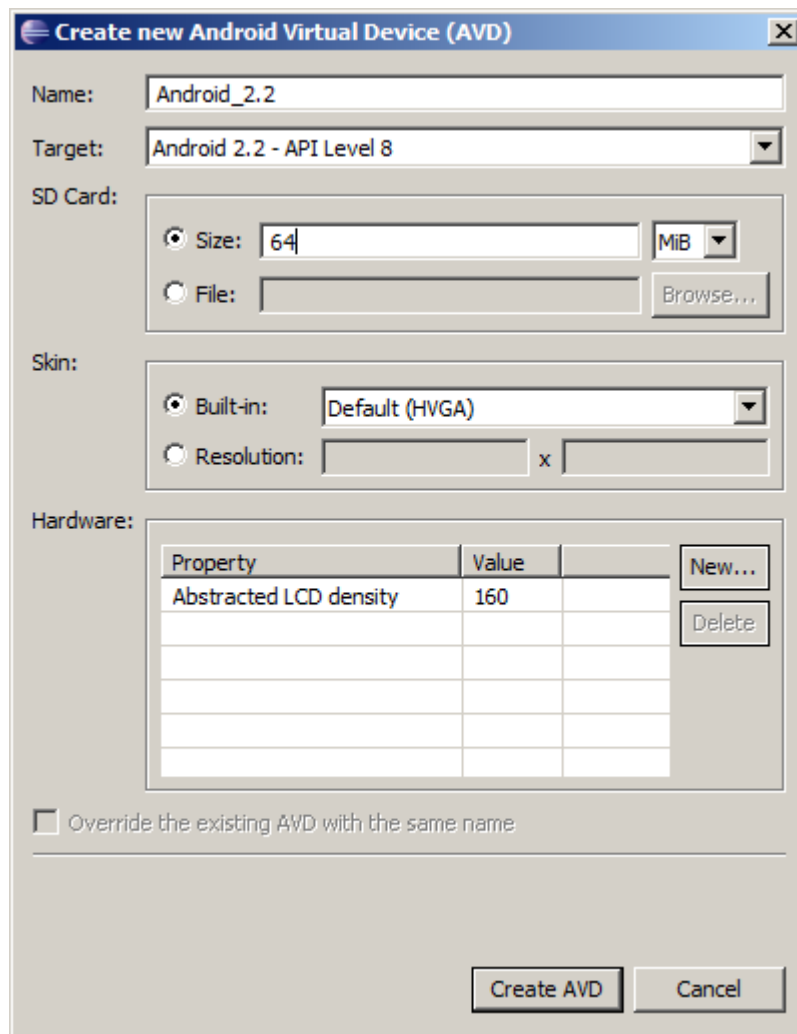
Create new Android Virtual Device (AVD)

Name: Android_2.2

Target: Android 2.2 - API Level 8

SD Card:

Size: 64 MiB

File: Browse...

Skin:

Built-in: Default (HVGA)

Resolution: x

Hardware:

| Property | Value | |
|---|---|---|
| Abstracted LCD density | 160 | |

New...

Delete

Override the existing AVD with the same name

Create AVD

Cancel